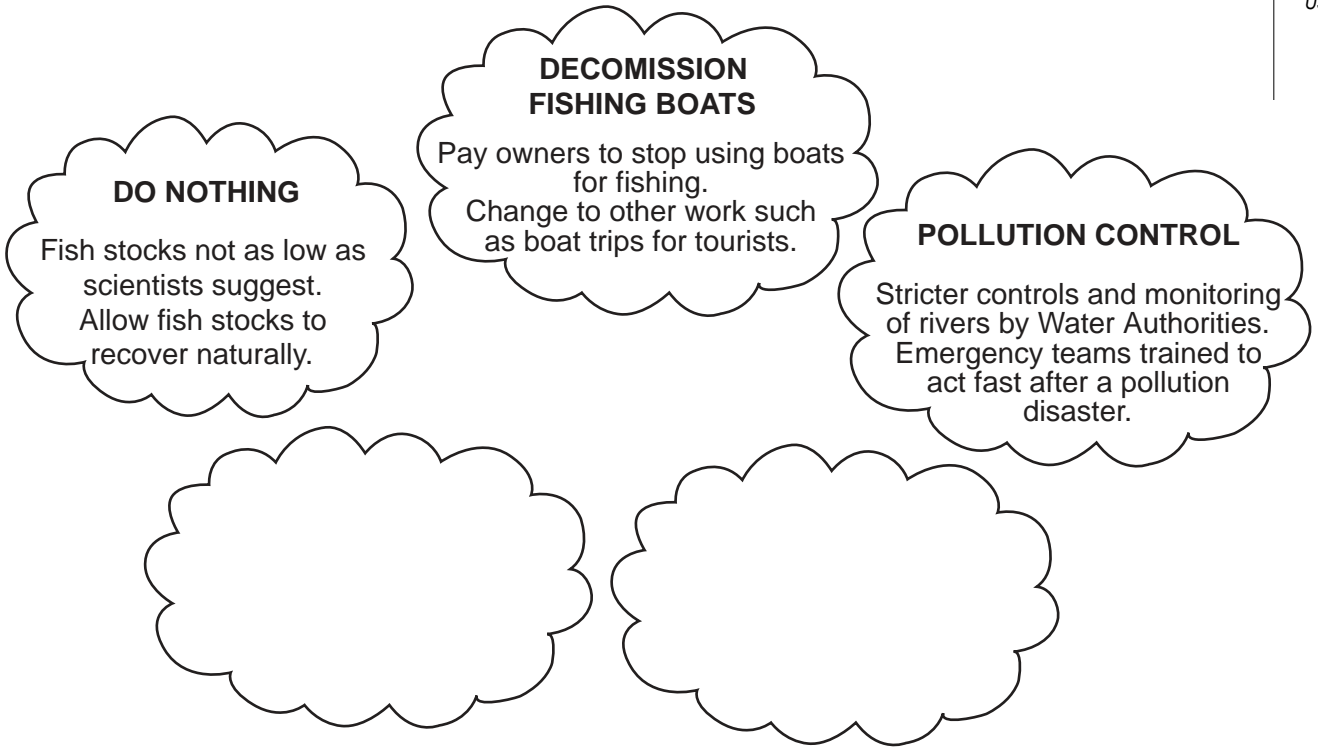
DECOMISSION FISHING BOATS

Pay owners to stop using boats for fishing.
Change to other work such as boat trips for tourists.

DO NOTHING

Fish stocks not as low as scientists suggest.
Allow fish stocks to recover naturally.

POLLUTION CONTROL

Stricter controls and monitoring of rivers by Water Authorities.
Emergency teams trained to act fast after a pollution disaster.